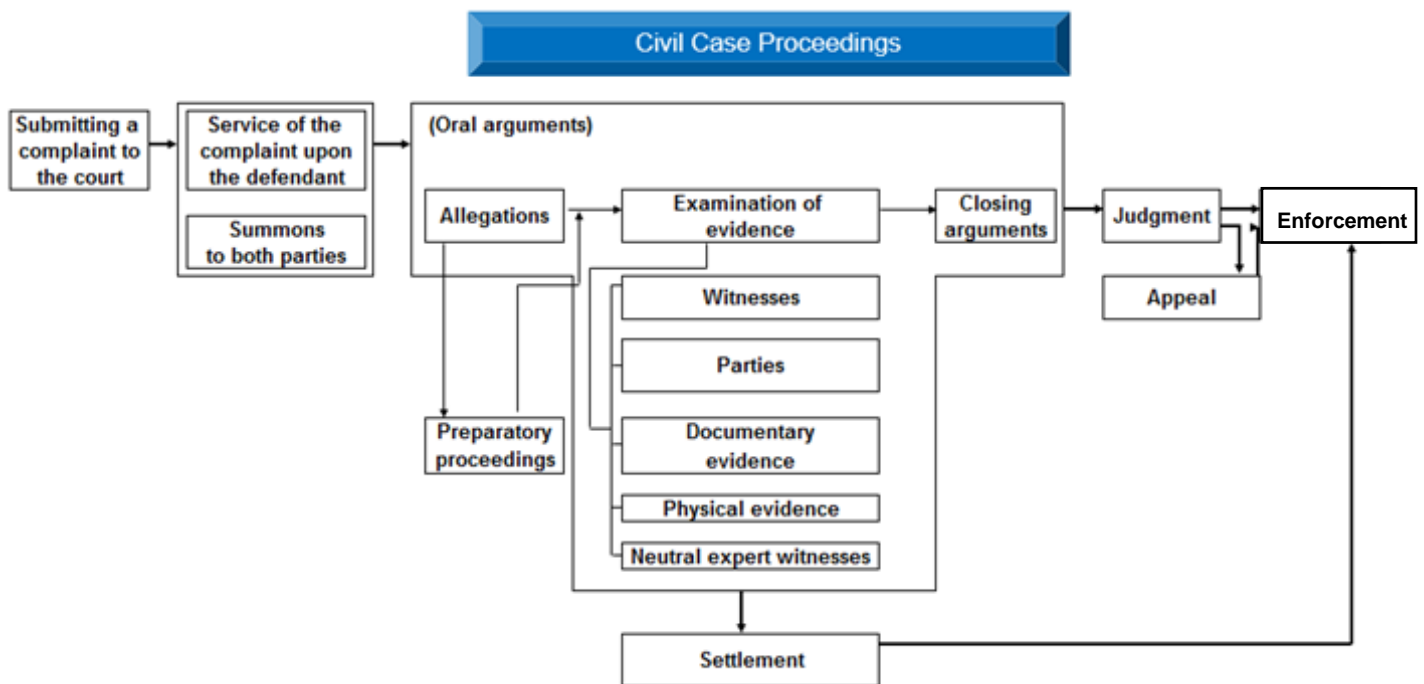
Civil Case Proceedings

Submitting a complaint to the court

Service of the complaint upon the defendant

Summons to both parties

(Oral arguments)

Allegations

Examination of evidence

Closing arguments

Judgment

Enforcement

Appeal

Witnesses

Parties

Documentary evidence

Physical evidence

Neutral expert witnesses

Preparatory proceedings

Settlement